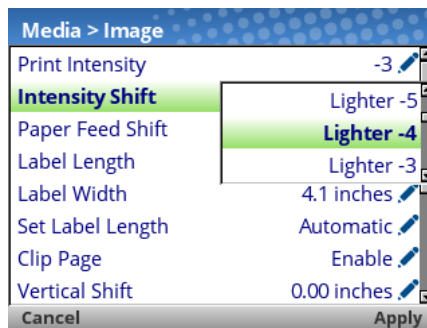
Media > Image

| | |
|---|---|
| Print Intensity | -3 |
| Intensity Shift | Lighter -5 |
| Paper Feed Shift | Lighter -4 |
| Label Length | Lighter -3 |
| Label Width | 4.1 inches |
| Set Label Length | Automatic |
| Clip Page | Enable |
| Vertical Shift | 0.00 inches |

Cancel
Apply